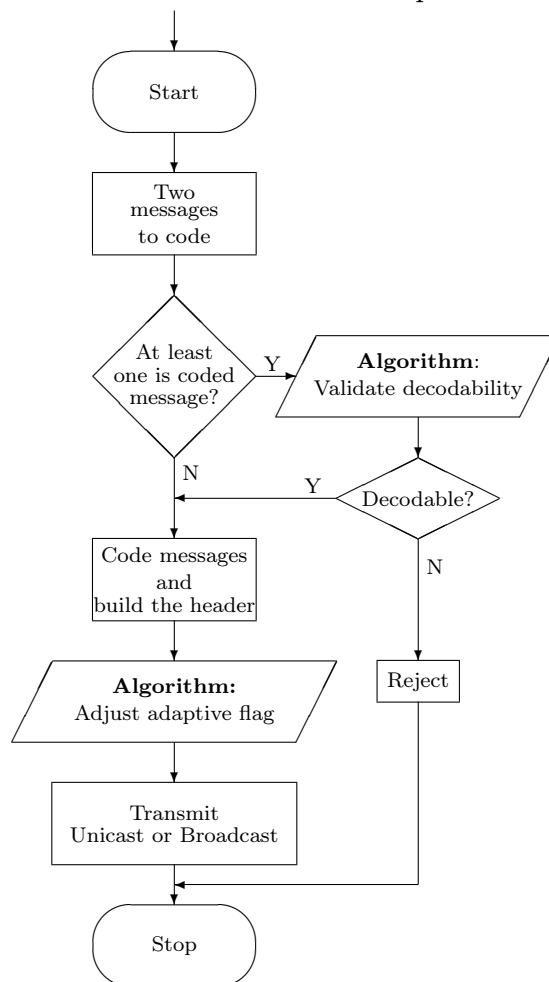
Start

Two messages to code

At least one is coded message?

Y

Algorithm: Validate decodability

N

Y

Decodable?

Code messages and build the header

N

Algorithm: Adjust adaptive flag

Reject

Transmit Unicast or Broadcast

Stop